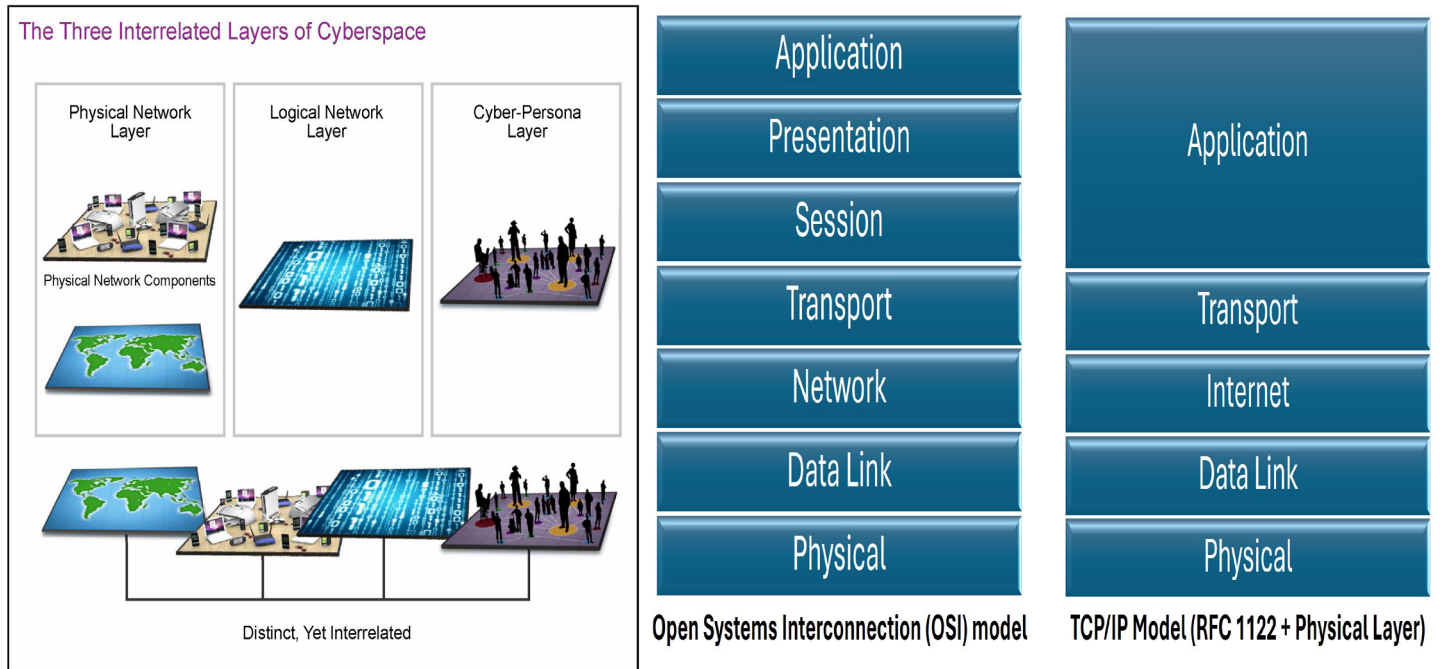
The Three Interrelated Layers of Cyberspace

Physical Network Layer

Physical Network Components

Logical Network Layer

Cyber-Persona Layer

Distinct, Yet Interrelated

Application
Presentation
Session
Transport
Network
Data Link
Physical

Open Systems Interconnection (OSI) model

Application
Transport
Internet
Data Link
Physical

TCP/IP Model (RFC 1122 + Physical Layer)